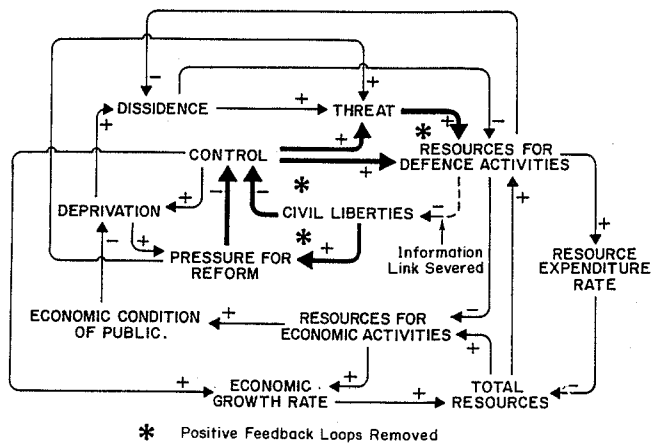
DISSIDENCE
+
THREAT
+
+
-
+
-
*
RESOURCES FOR DEFENCE ACTIVITIES
CONTROL
+
+
DEPRIVATION
+
-
*
-
CIVIL LIBERTIES
-
+
+
*
PRESSURE FOR REFORM
+
-
Information Link Severed
+
RESOURCE EXPENDITURE RATE
ECONOMIC CONDITION OF PUBLIC.
+
RESOURCES FOR ECONOMIC ACTIVITIES
-
+
+
+
+
ECONOMIC GROWTH RATE
+
TOTAL RESOURCES
-
* Positive Feedback Loops Removed